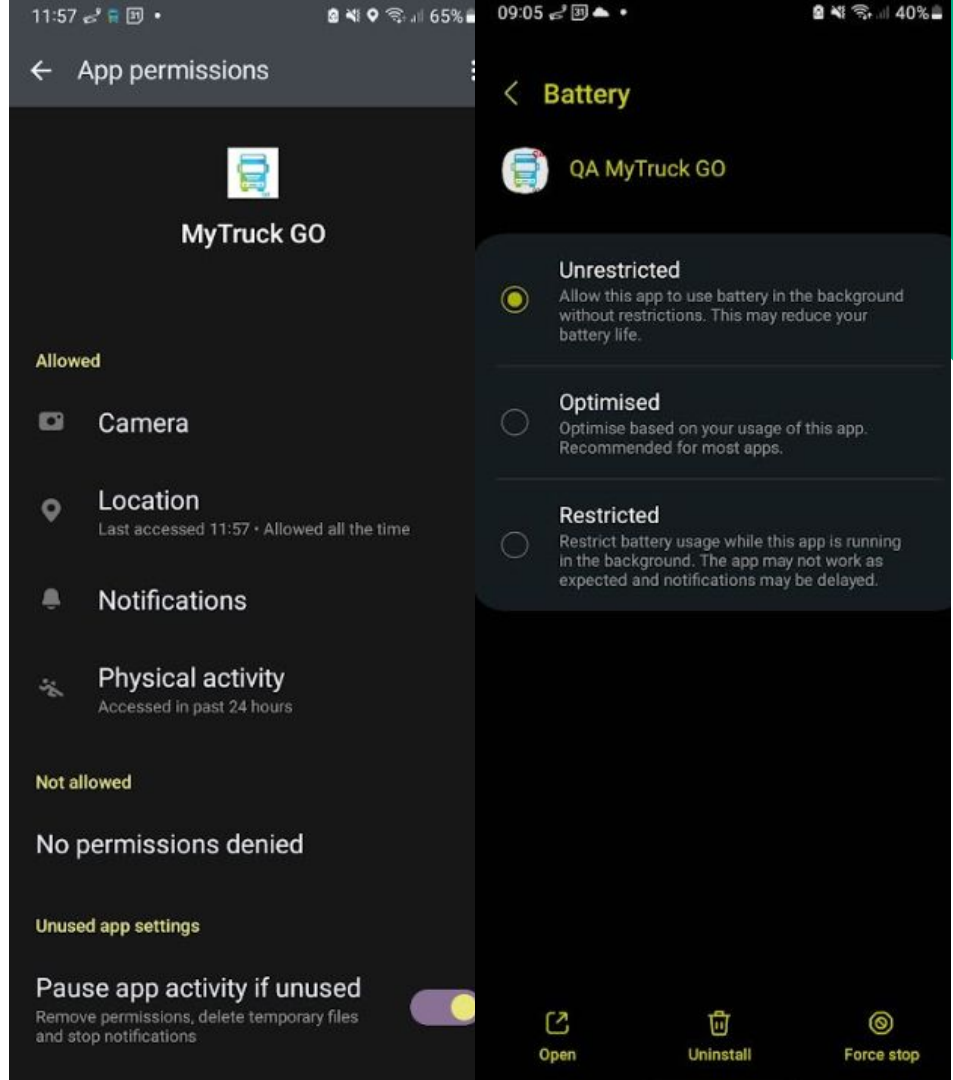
11:57 65%

App permissions

MyTruck GO

Allowed

Camera

Location
Last accessed 11:57 • Allowed all the time

Notifications

Physical activity
Accessed in past 24 hours

Not allowed

No permissions denied

Unused app settings

Pause app activity if unused
Remove permissions, delete temporary files and stop notifications

09:05 40%

Battery

QA MyTruck GO

Unrestricted
Allow this app to use battery in the background without restrictions. This may reduce your battery life.

Optimised
Optimise based on your usage of this app. Recommended for most apps.

Restricted
Restrict battery usage while this app is running in the background. The app may not work as expected and notifications may be delayed.

Open

Uninstall

Force stop